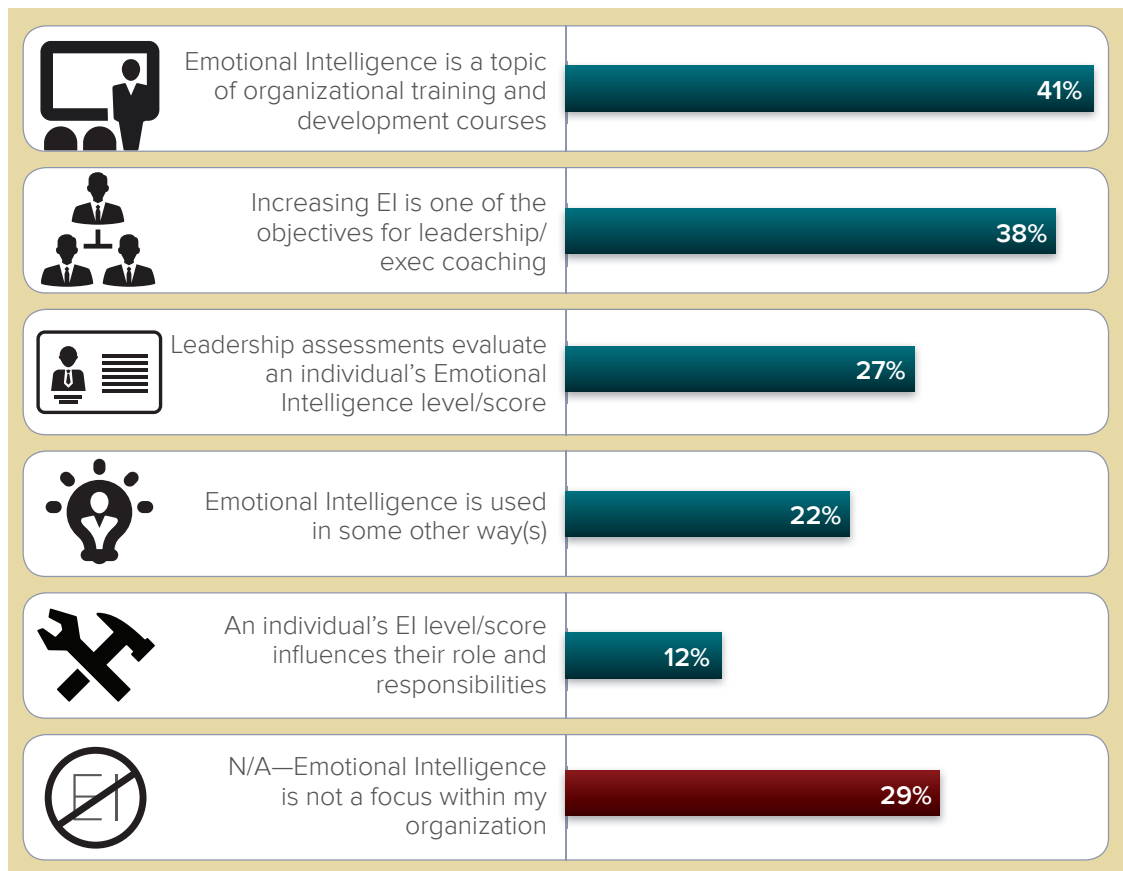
Emotional Intelligence is a topic of organizational training and development courses

41%

Increasing EI is one of the objectives for leadership/ exec coaching

38%

Leadership assessments evaluate an individual's Emotional Intelligence level/score

27%

Emotional Intelligence is used in some other way(s)

22%

An individual's EI level/score influences their role and responsibilities

12%

EI

N/A—Emotional Intelligence is not a focus within my organization

29%